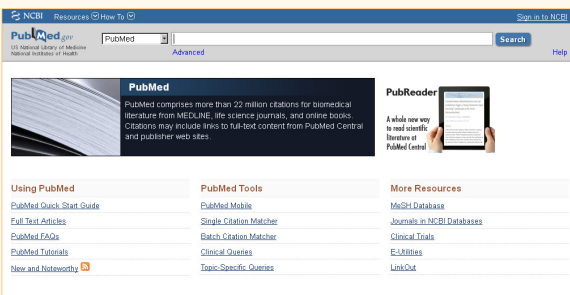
NCBI Resources How To

Sign in to NCBI

PubMed.gov
US National Library of Medicine
National Institutes of Health

PubMed

Search

Advanced

Help

PubMed

PubMed comprises more than 22 million citations for biomedical literature from MEDLINE, life science journals, and online books. Citations may include links to full-text content from PubMed Central and publisher web sites.

PubReader

A whole new way to read scientific literature at PubMed Central

Using PubMed

PubMed Quick Start Guide

Full Text Articles

PubMed FAQs

PubMed Tutorials

New and Noteworthy

PubMed Tools

PubMed Mobile

Single Citation Matcher

Batch Citation Matcher

Clinical Queries

Topic-Specific Queries

More Resources

MeSH Database

Journals in NCBI Databases

Clinical Trials

E-Utilities

LinkOut